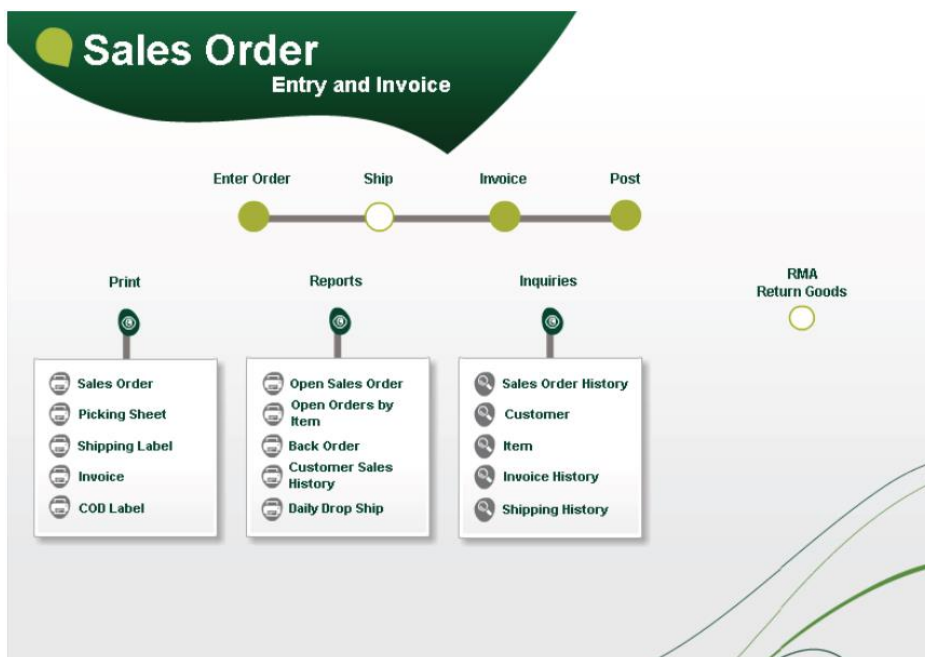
Sales Order
Entry and Invoice

Enter Order
Ship
Invoice
Post

Print
Sales Order
Picking Sheet
Shipping Label
Invoice
COD Label

Reports
Open Sales Order
Open Orders by Item
Back Order
Customer Sales History
Daily Drop Ship

Inquiries
Sales Order History
Customer
Item
Invoice History
Shipping History

RMA
Return Goods